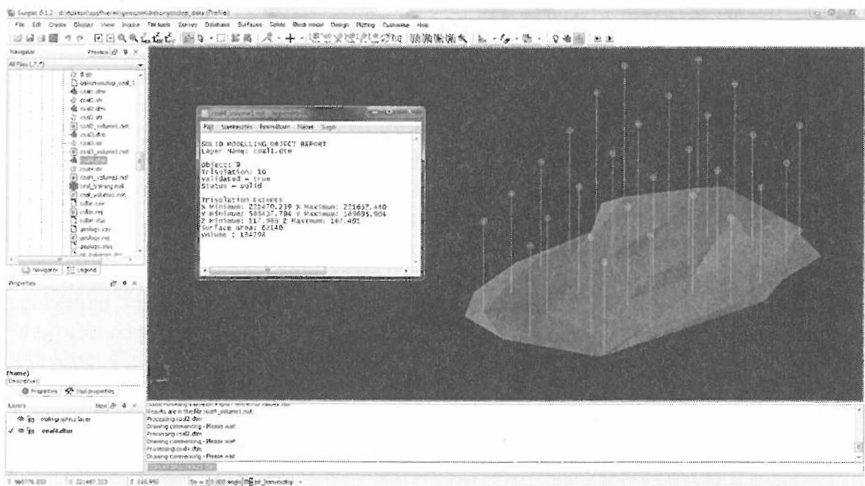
Surpac 6.1.2 - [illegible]

File Edit Create Display View Inquire File tools Survey Database Surfaces Solids Block model Design Plotting Customise Help

Navigator Preview

All Files (*.*)

coal1.dtm
coal1.str
coal1.dtm
coal1_volume1.not
coal1.str
coal2.dtm
coal2.str
coal2_volume1.not
coal3.dtm
coal4.dtm
coal4.str
coal1_volume1.not
coal_trimesh.not
coal_volume1.not
coller.csv
coller.res
coller.xlsx
geology.csv
geology.res
geology.xlsx

Navigator Legend

Properties

(Name)
(Name)

Properties Find properties

Layers New

mohographics layer
coal4.dtm

coal1_volume1.not - Notepad

File Edit Format View Help

SOLID MODELLING OBJECT REPORT
Layer Name: coal1.dtm

Object: 9
Trisolation: 10
Validated = true
Status = solid

Trisolation Extents
X Minimum: 221470.239 X Maximum: 221637.440
Y Minimum: 509457.784 Y Maximum: 509695.904
Z Minimum: 117.969 Z Maximum: 167.401
Surface Area: 62140
Volume : 134208

Results are in file coal1_volume1.not.
Processing coal2.dtm
Drawing commencing - Please wait
Processing coal3.dtm
Drawing commencing - Please wait
Processing coal4.dtm
Drawing commencing - Please wait

Y 509776.032 X 221467.353 Z 110.950